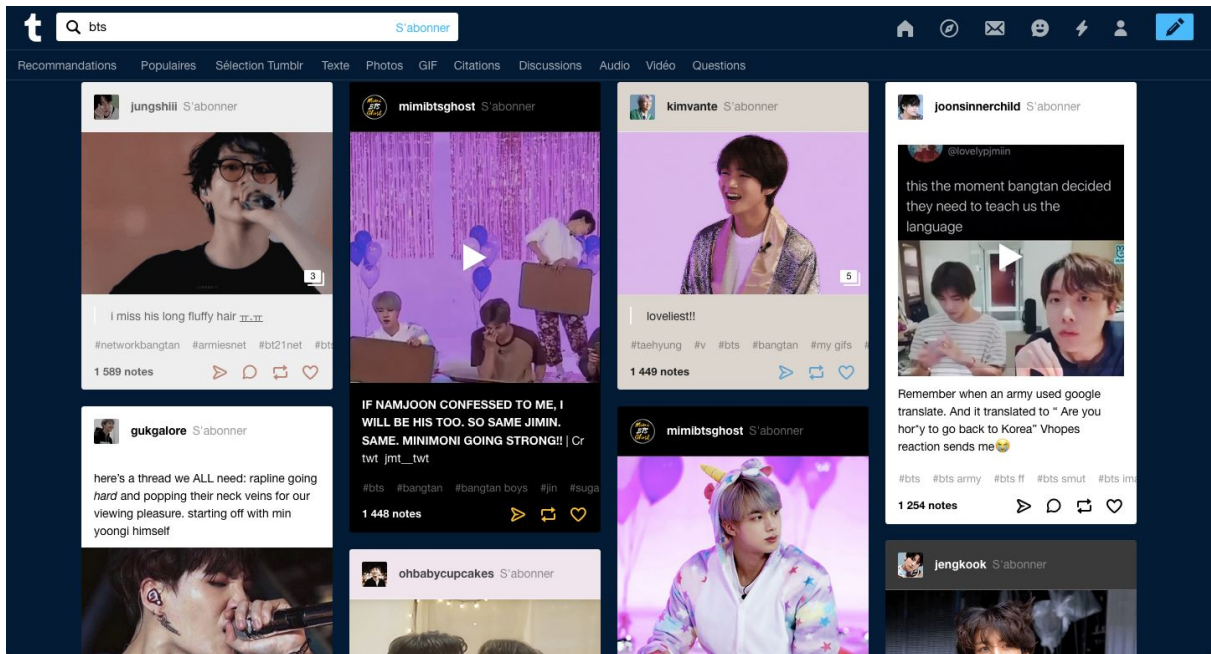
t bts S'abonner

Recommandations Populaires Sélection Tumblr Texte Photos GIF Citations Discussions Audio Vidéo Questions

jungshiii S'abonner

3

i miss his long fluffy hair ㅠ.ㅠ

#networkbangtan #armiesnet #bt21net #bt

1 589 notes

gukgalore S'abonner

here's a thread we ALL need: rapline going *hard* and popping their neck veins for our viewing pleasure. starting off with min yoongi himself

mimibtsghost S'abonner

IF NAMJOON CONFESSED TO ME, I WILL BE HIS TOO. SO SAME JIMIN. SAME. MINIMONI GOING STRONG!! | Cr twt jmt__twt

#bts #bangtan #bangtan boys #jin #suga

1 448 notes

ohbabycupcakes S'abonner

kimvante S'abonner

5

loveliest!!

#taehyung #v #bts #bangtan #my gifs

1 449 notes

mimibtsghost S'abonner

joonsinnerchild S'abonner

@lovelypjmiin

this the moment bangtan decided they need to teach us the language

Remember when an army used google translate. And it translated to " Are you hor*y to go back to Korea" Vhopes reaction sends me😂

#bts #bts army #bts ff #bts smut #bts ima

1 254 notes

jengkook S'abonner